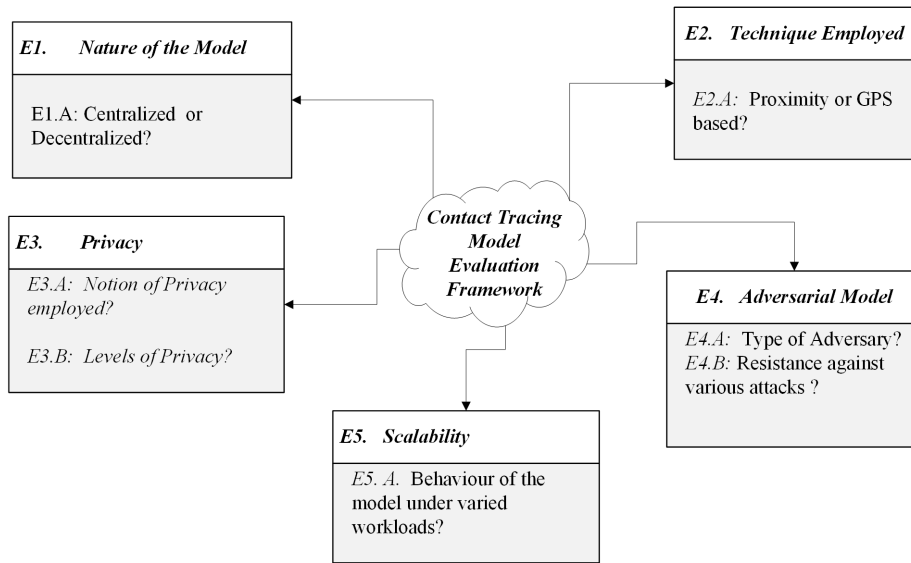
E1. Nature of the Model

E1.A: Centralized or Decentralized?

E2. Technique Employed

E2.A: Proximity or GPS based?

Contact Tracing Model Evaluation Framework

E3. Privacy

E3.A: Notion of Privacy employed?

E3.B: Levels of Privacy?

E4. Adversarial Model

E4.A: Type of Adversary?
E4.B: Resistance against various attacks ?

E5. Scalability

E5. A. Behaviour of the model under varied workloads?